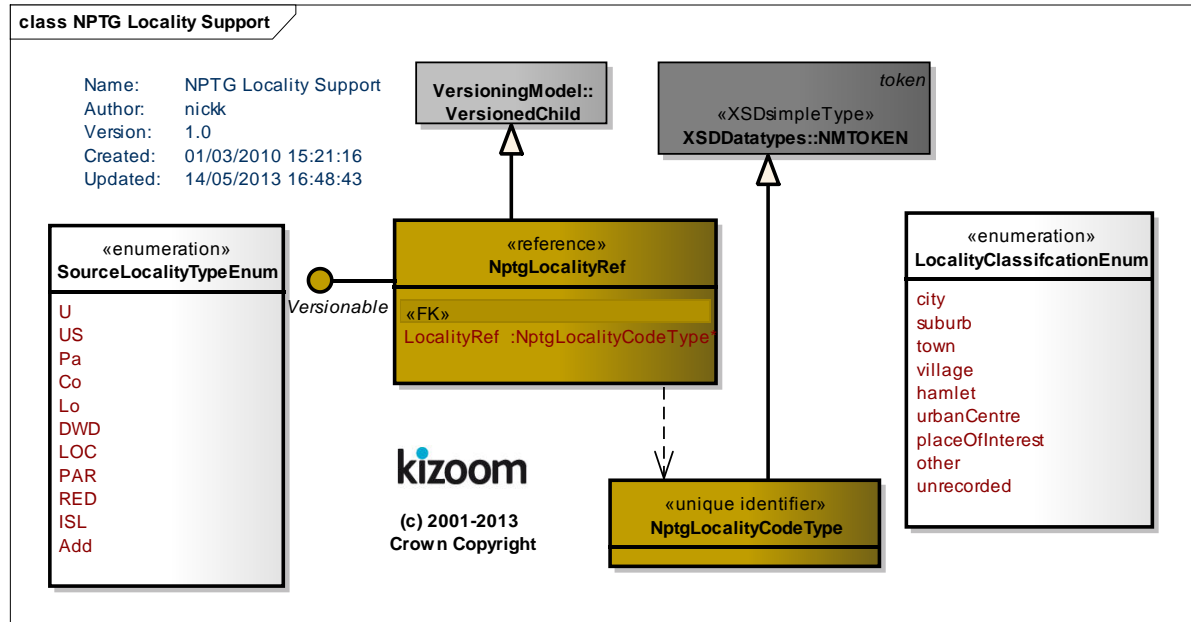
class NPTG Locality Support

Name: NPTG Locality Support
Author: nickk
Version: 1.0
Created: 01/03/2010 15:21:16
Updated: 14/05/2013 16:48:43

VersioningModel::VersionedChild

token
«XSDsimpleType»
XSDDatatypes::NMTOKEN

«enumeration»
SourceLocalityTypeEnum

U
US
Pa
Co
Lo
DWD
LOC
PAR
RED
ISL
Add

Versionable

«reference»
NptgLocalityRef

«FK»
LocalityRef :NptgLocalityCodeType

«enumeration»
LocalityClassifcationEnum

city
suburb
town
village
hamlet
urbanCentre
placeOfInterest
other
unrecorded

kizoom

(c) 2001-2013
Crown Copyright

«unique identifier»
NptgLocalityCodeType